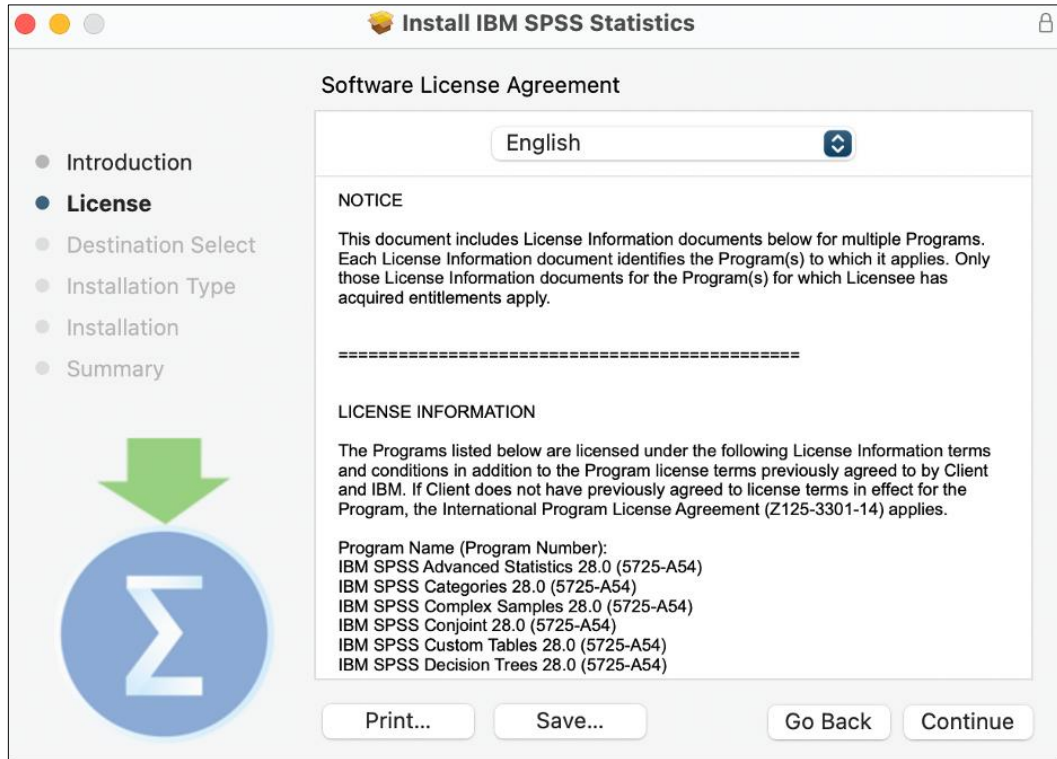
Install IBM SPSS Statistics

Software License Agreement

Introduction
License
Destination Select
Installation Type
Installation
Summary

English

NOTICE

This document includes License Information documents below for multiple Programs. Each License Information document identifies the Program(s) to which it applies. Only those License Information documents for the Program(s) for which Licensee has acquired entitlements apply.

==============================================

LICENSE INFORMATION

The Programs listed below are licensed under the following License Information terms and conditions in addition to the Program license terms previously agreed to by Client and IBM. If Client does not have previously agreed to license terms in effect for the Program, the International Program License Agreement (Z125-3301-14) applies.

Program Name (Program Number):
IBM SPSS Advanced Statistics 28.0 (5725-A54)
IBM SPSS Categories 28.0 (5725-A54)
IBM SPSS Complex Samples 28.0 (5725-A54)
IBM SPSS Conjoint 28.0 (5725-A54)
IBM SPSS Custom Tables 28.0 (5725-A54)
IBM SPSS Decision Trees 28.0 (5725-A54)

Print...
Save...
Go Back
Continue